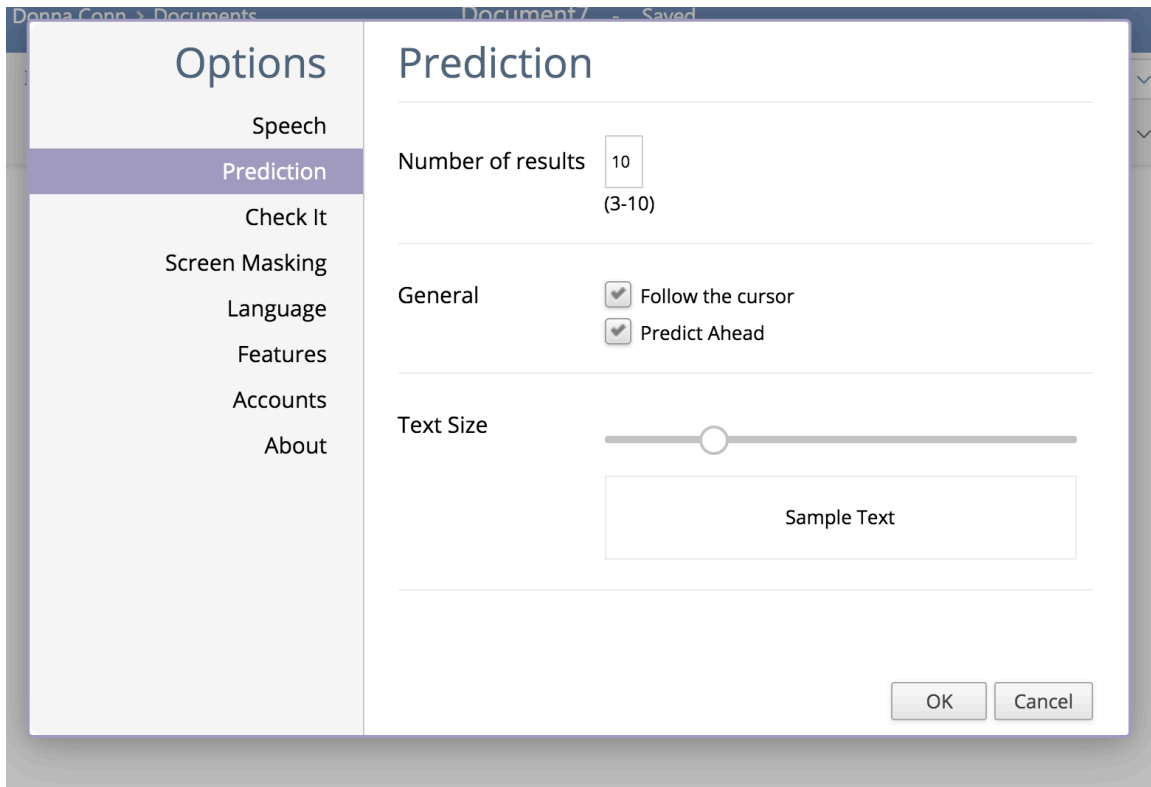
Donna Conn > Documents Document7 - Saved

Options

Speech

Prediction

Check It

Screen Masking

Language

Features

Accounts

About

Prediction

Number of results 10
(3-10)

General
Follow the cursor
Predict Ahead

Text Size

Sample Text

OK Cancel